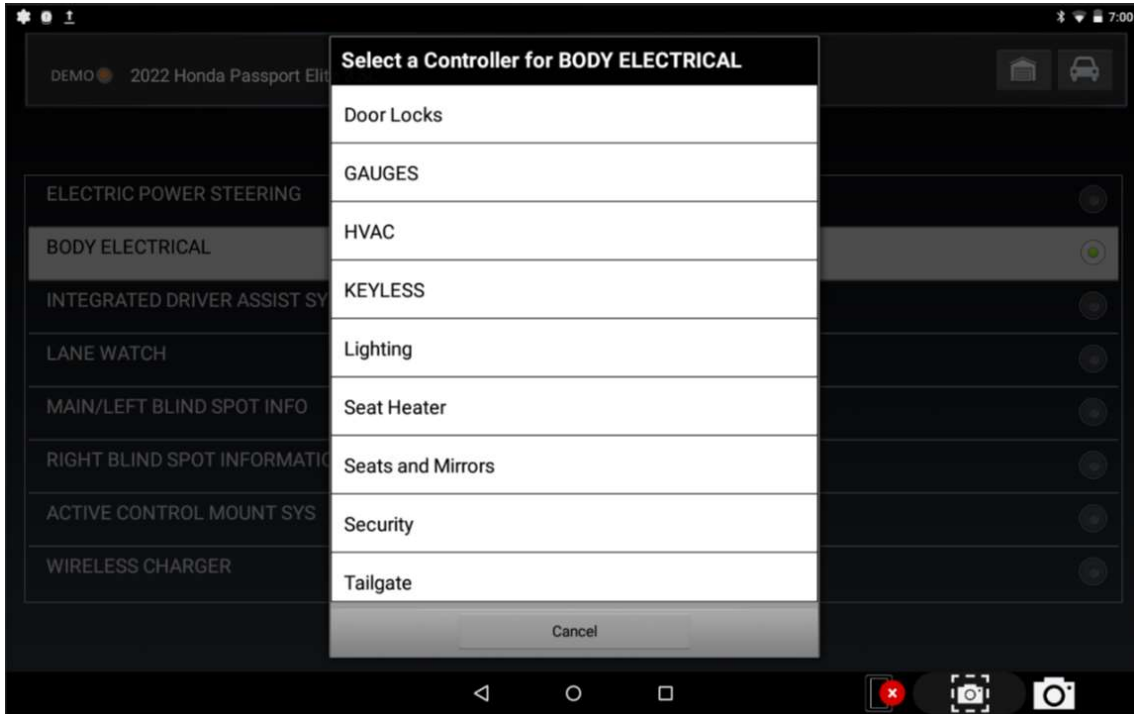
7:00

DEMO 2022 Honda Passport Elit

ELECTRIC POWER STEERING
BODY ELECTRICAL
INTEGRATED DRIVER ASSIST SY
LANE WATCH
MAIN/LEFT BLIND SPOT INFO
RIGHT BLIND SPOT INFORMATI
ACTIVE CONTROL MOUNT SYS
WIRELESS CHARGER

Select a Controller for BODY ELECTRICAL

Door Locks
GAUGES
HVAC
KEYLESS
Lighting
Seat Heater
Seats and Mirrors
Security
Tailgate

Cancel